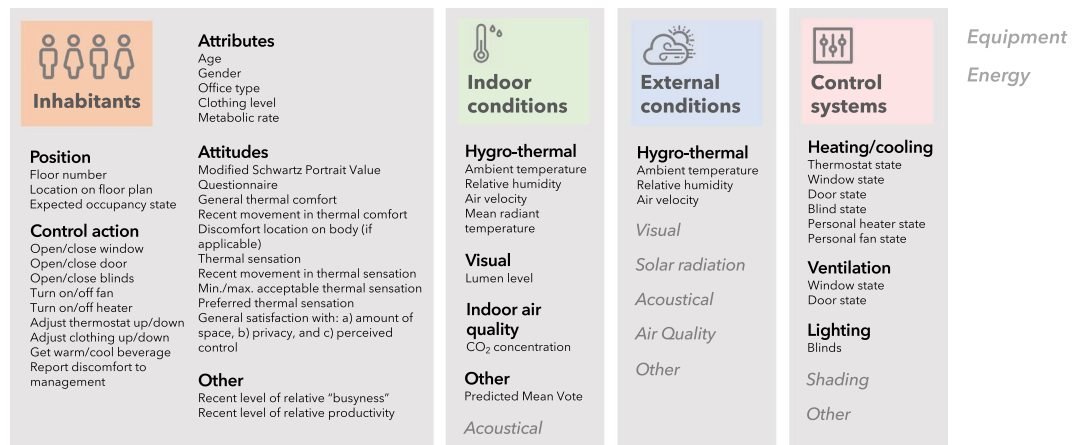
Inhabitants

Attributes
Age
Gender
Office type
Clothing level
Metabolic rate

Position
Floor number
Location on floor plan
Expected occupancy state

Control action
Open/close window
Open/close door
Open/close blinds
Turn on/off fan
Turn on/off heater
Adjust thermostat up/down
Adjust clothing up/down
Get warm/cool beverage
Report discomfort to management

Attitudes
Modified Schwartz Portrait Value Questionnaire
General thermal comfort
Recent movement in thermal comfort
Discomfort location on body (if applicable)
Thermal sensation
Recent movement in thermal sensation
Min./max. acceptable thermal sensation
Preferred thermal sensation
General satisfaction with: a) amount of space, b) privacy, and c) perceived control

Other
Recent level of relative "busyness"
Recent level of relative productivity

Indoor conditions

Hygro-thermal
Ambient temperature
Relative humidity
Air velocity
Mean radiant temperature

Visual
Lumen level

Indoor air quality
$CO_2$ concentration

Other
Predicted Mean Vote

Acoustical

External conditions

Hygro-thermal
Ambient temperature
Relative humidity
Air velocity

Visual

Solar radiation

Acoustical

Air Quality

Other

Control systems

Heating/cooling
Thermostat state
Window state
Door state
Blind state
Personal heater state
Personal fan state

Ventilation
Window state
Door state

Lighting
Blinds

Shading

Other

Equipment

Energy